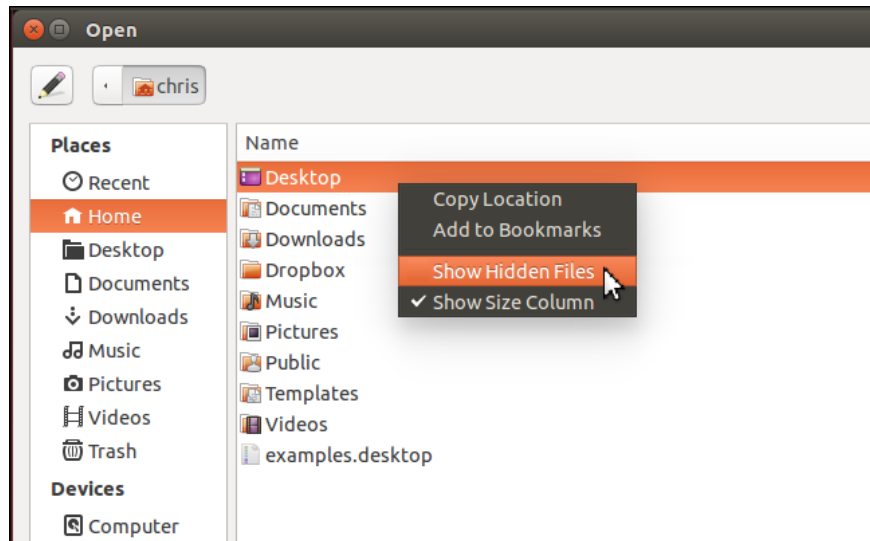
Open

chris

Places
Recent
Home
Desktop
Documents
Downloads
Music
Pictures
Videos
Trash
Devices
Computer

Name
Desktop
Documents
Downloads
Dropbox
Music
Pictures
Public
Templates
Videos
examples.desktop

Copy Location
Add to Bookmarks
Show Hidden Files
✔ Show Size Column